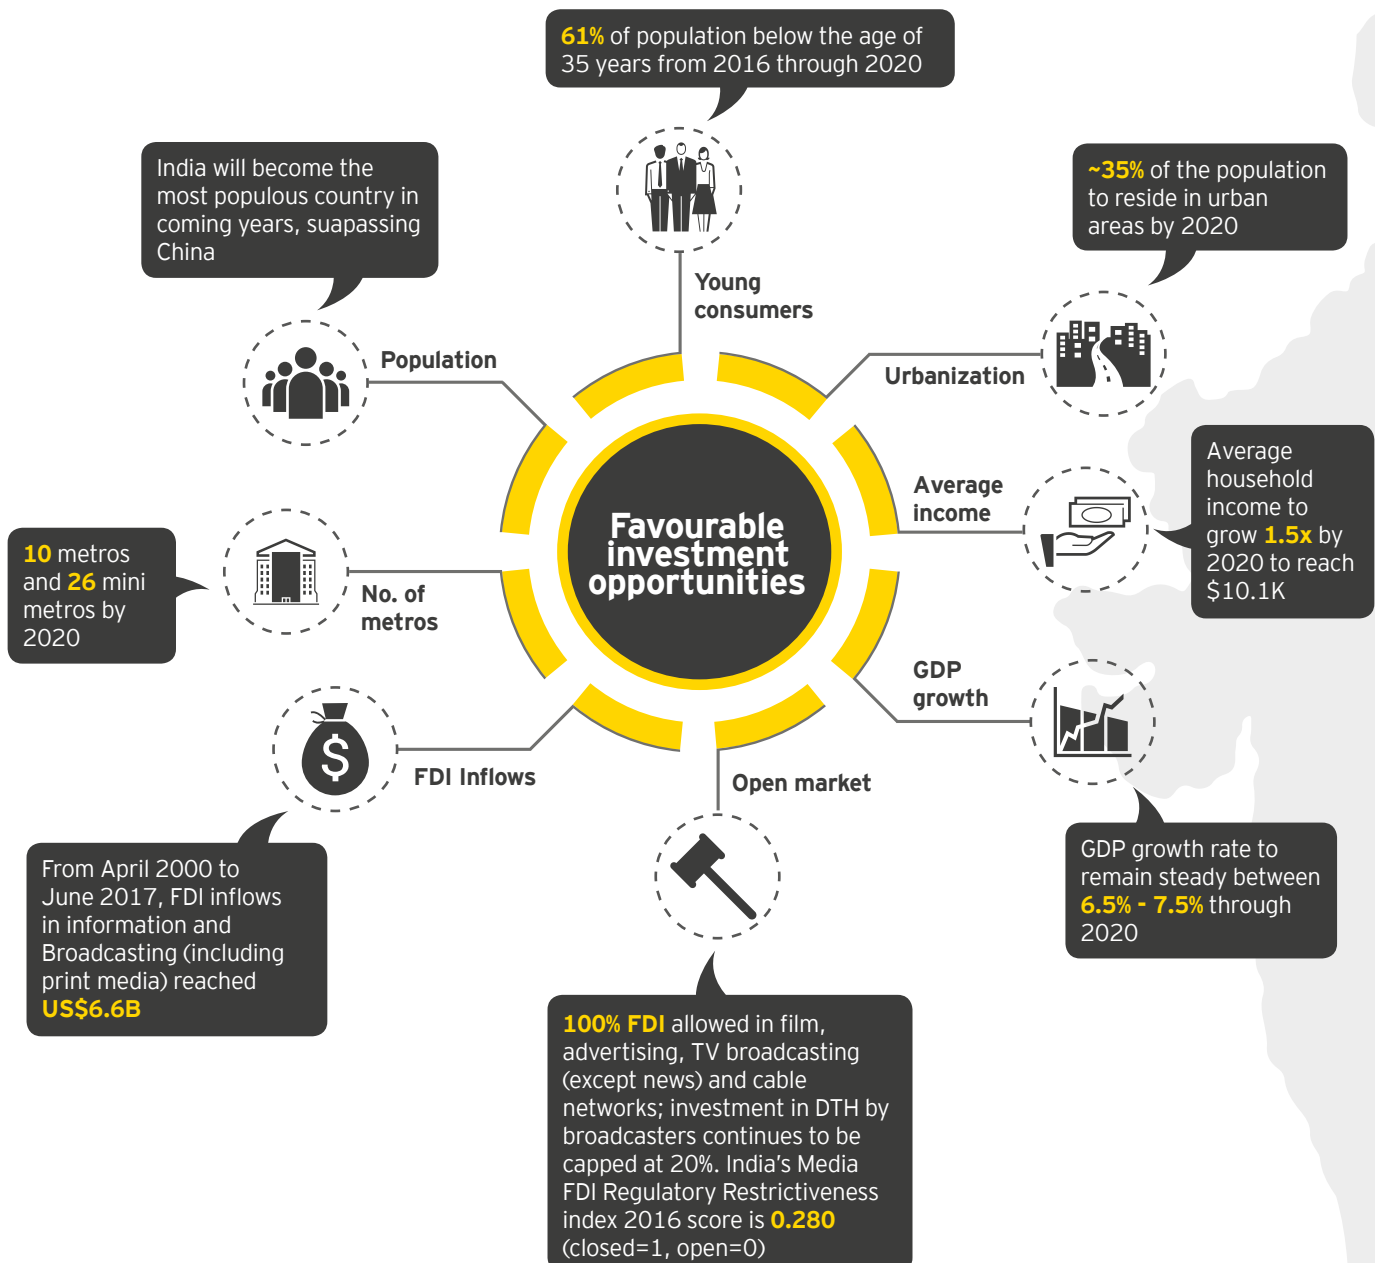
61% of population below the age of 35 years from 2016 through 2020

India will become the most populous country in coming years, suapassing China

~35% of the population to reside in urban areas by 2020

Young consumers

Population

Urbanization

Average household income to grow 1.5x by 2020 to reach $10.1K

Average income

Favourable investment opportunities

10 metros and 26 mini metros by 2020

No. of metros

GDP growth

FDI Inflows

Open market

From April 2000 to June 2017, FDI inflows in information and Broadcasting (including print media) reached US$6.6B

GDP growth rate to remain steady between 6.5% - 7.5% through 2020

100% FDI allowed in film, advertising, TV broadcasting (except news) and cable networks; investment in DTH by broadcasters continues to be capped at 20%. India's Media FDI Regulatory Restrictiveness index 2016 score is 0.280 (closed=1, open=0)